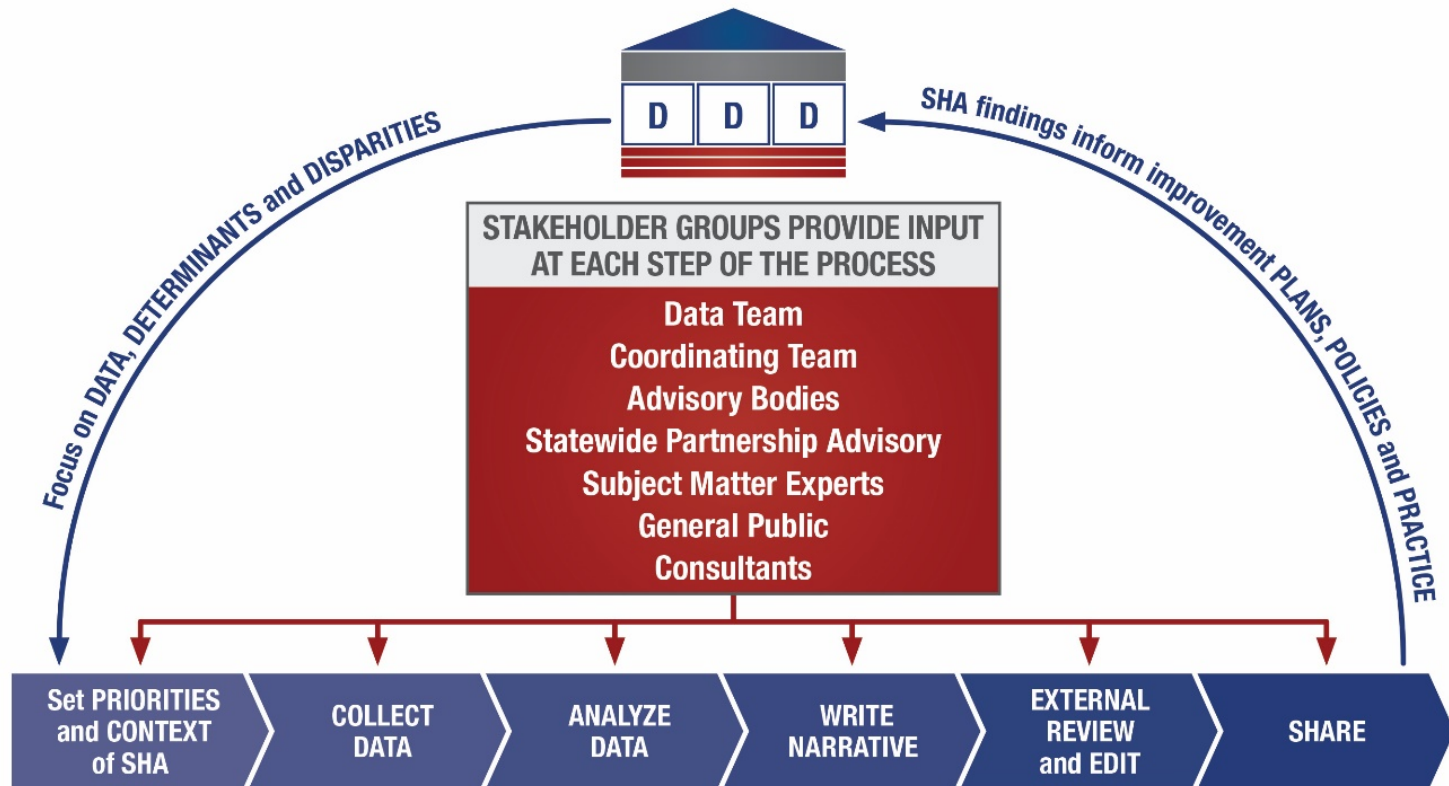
D D D

Focus on DATA, DETERMINANTS and DISPARITIES

SHA findings inform improvement PLANS, POLICIES and PRACTICE

STAKEHOLDER GROUPS PROVIDE INPUT AT EACH STEP OF THE PROCESS

Data Team
Coordinating Team
Advisory Bodies
Statewide Partnership Advisory
Subject Matter Experts
General Public
Consultants

Set PRIORITIES and CONTEXT of SHA

COLLECT DATA

ANALYZE DATA

WRITE NARRATIVE

EXTERNAL REVIEW and EDIT

SHARE